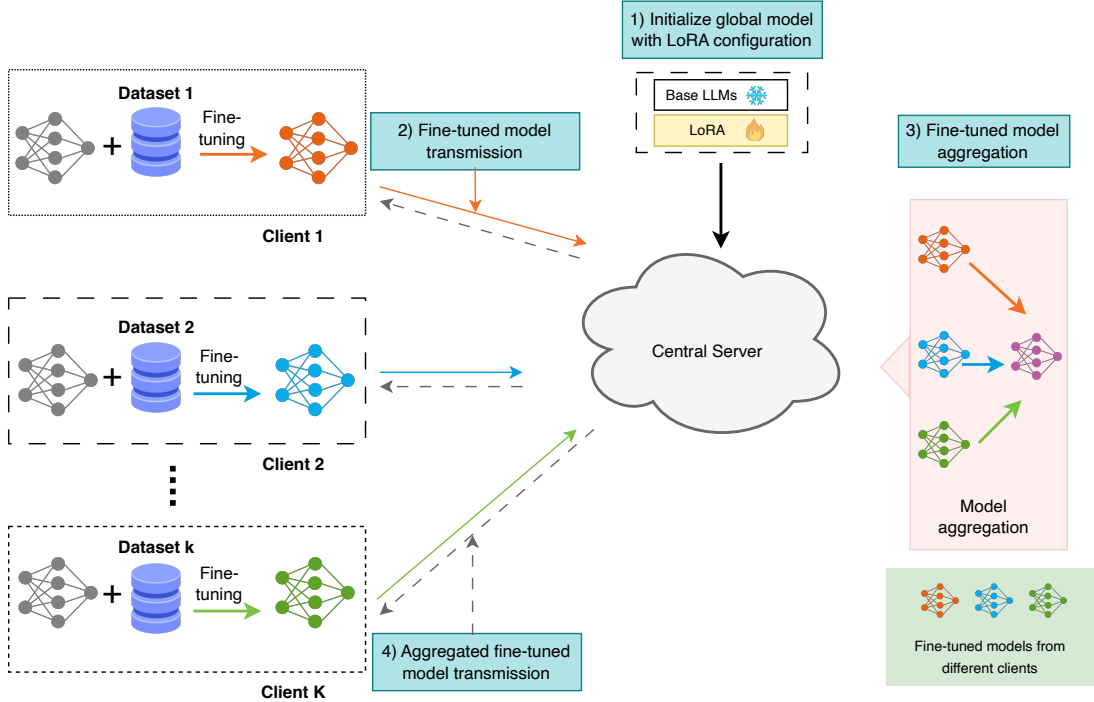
1) Initialize global model with LoRA configuration

Base LLMs

LoRA

Dataset 1

+

Fine-tuning

Client 1

2) Fine-tuned model transmission

3) Fine-tuned model aggregation

Dataset 2

+

Fine-tuning

Client 2

Central Server

Dataset k

+

Fine-tuning

Client K

4) Aggregated fine-tuned model transmission

Model aggregation

Fine-tuned models from different clients